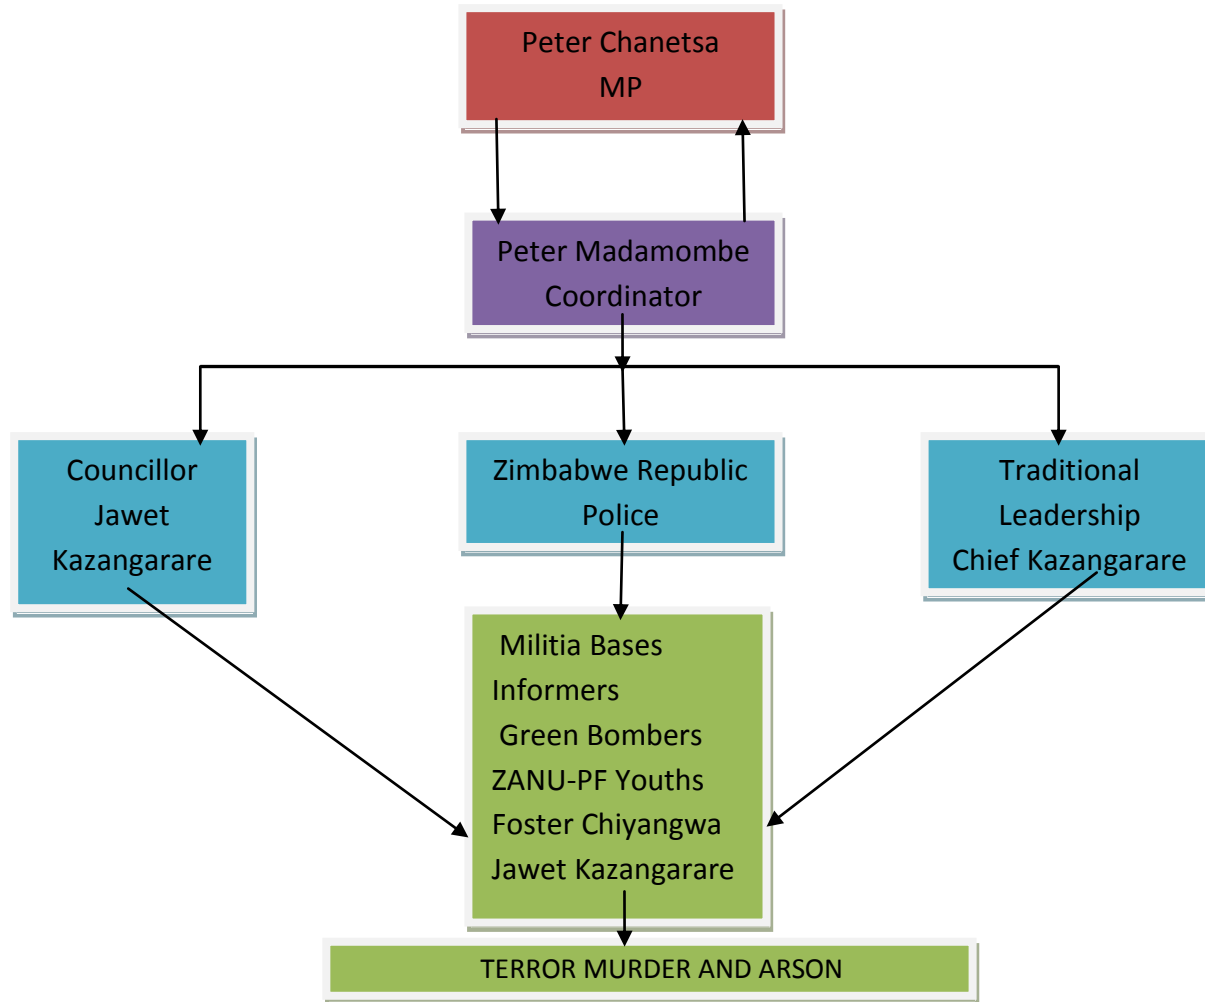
Peter Chanetsa
MP

Peter Madamombe
Coordinator

Councillor
Jawet
Kazangarare

Zimbabwe Republic
Police

Traditional
Leadership
Chief Kazangarare

Militia Bases
Informers
Green Bombers
ZANU-PF Youths
Foster Chiyangwa
Jawet Kazangarare

TERROR MURDER AND ARSON